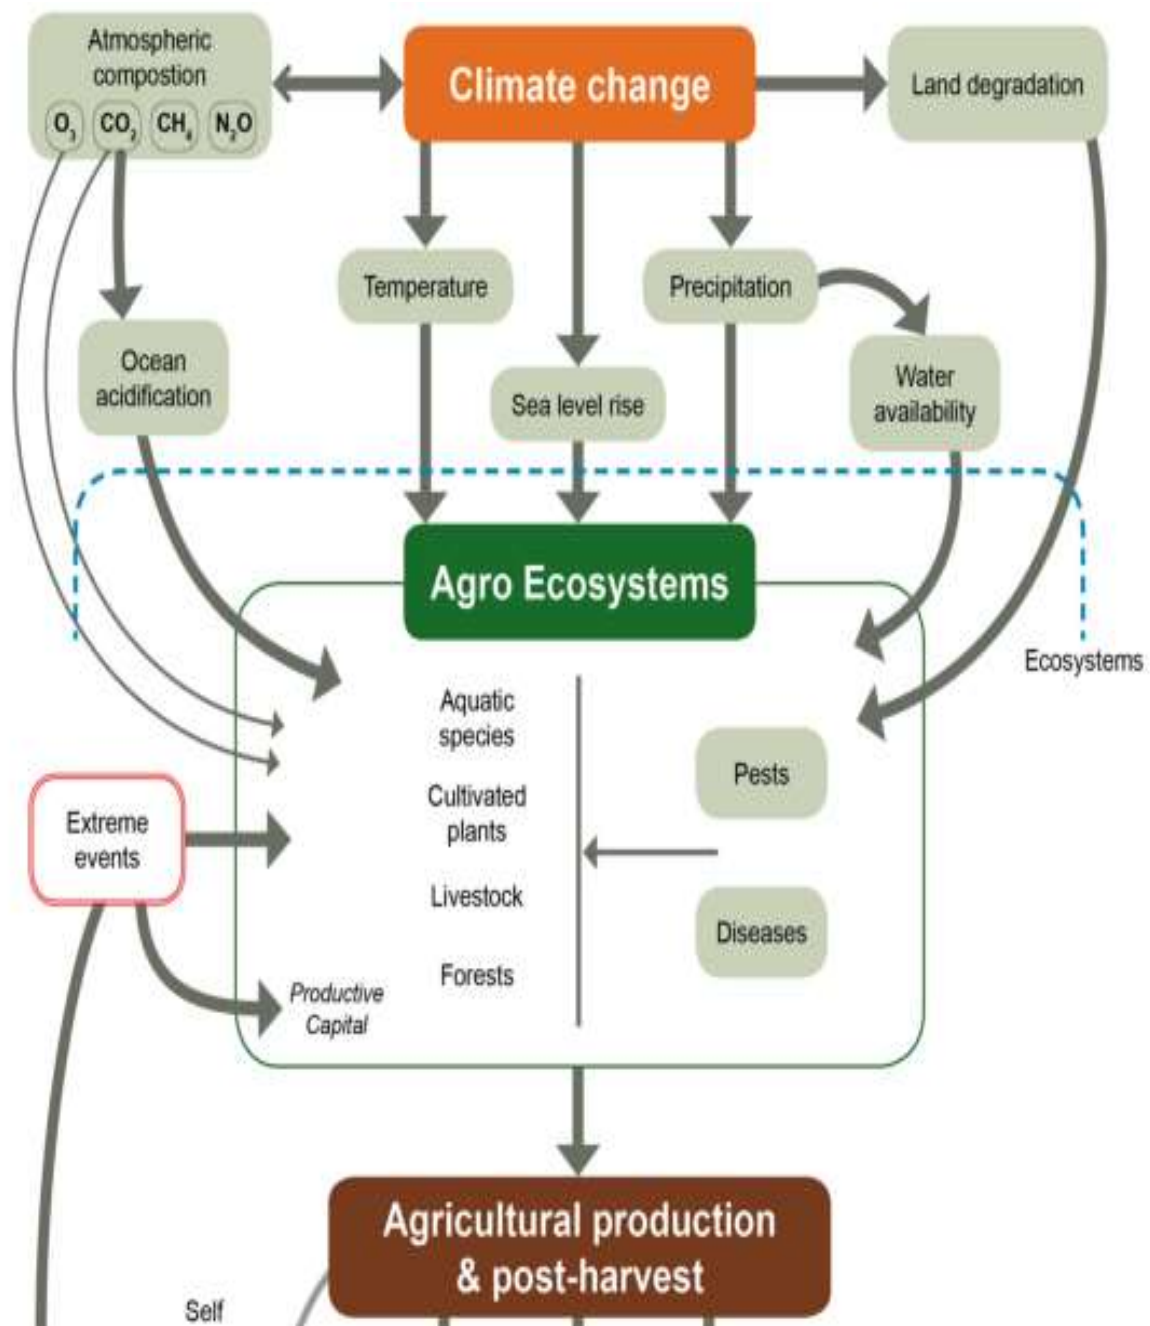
Atmospheric compostion

$O_3$ $CO_2$ $CH_4$ $N_2O$

Climate change

Land degradation

Temperature

Precipitation

Ocean acidification

Sea level rise

Water availability

Agro Ecosystems

Ecosystems

Aquatic species

Cultivated plants

Livestock

Forests

Pests

Diseases

Extreme events

Productive Capital

Agricultural production & post-harvest

Self